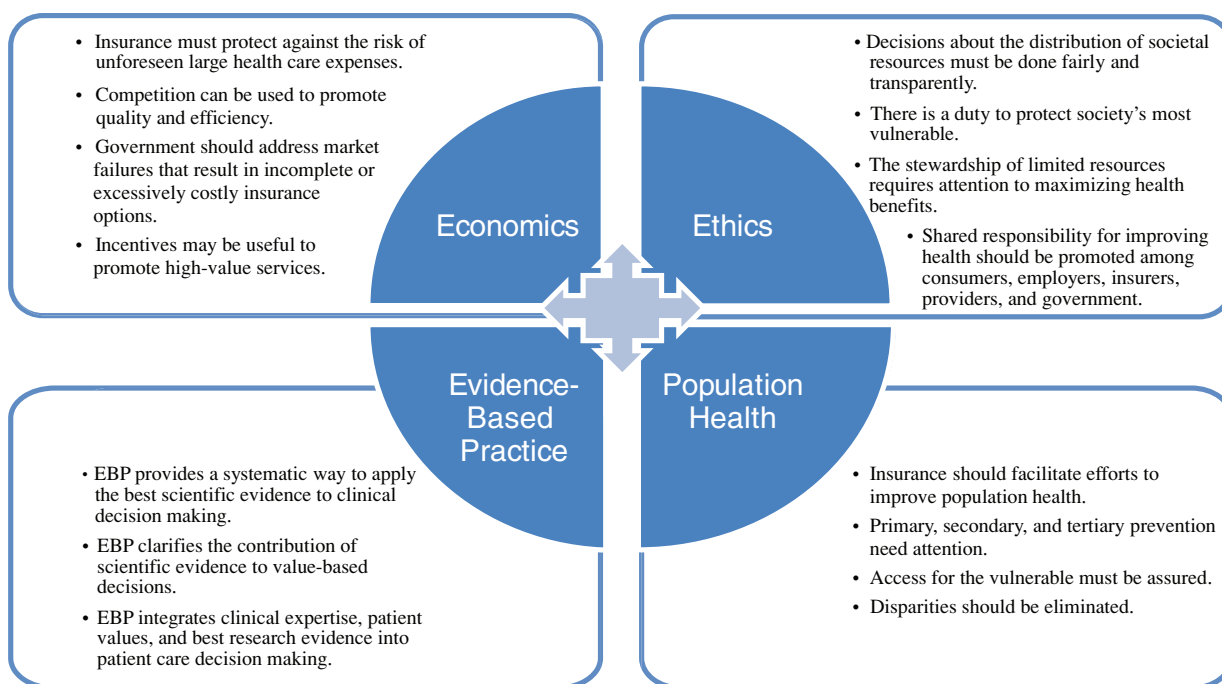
• Insurance must protect against the risk of unforeseen large health care expenses.

• Competition can be used to promote quality and efficiency.

• Government should address market failures that result in incomplete or excessively costly insurance options.

• Incentives may be useful to promote high-value services.

• Decisions about the distribution of societal resources must be done fairly and transparently.

• There is a duty to protect society's most vulnerable.

• The stewardship of limited resources requires attention to maximizing health benefits.

• Shared responsibility for improving health should be promoted among consumers, employers, insurers, providers, and government.

Economics

Ethics

Evidence-Based Practice

Population Health

• EBP provides a systematic way to apply the best scientific evidence to clinical decision making.

• EBP clarifies the contribution of scientific evidence to value-based decisions.

• EBP integrates clinical expertise, patient values, and best research evidence into patient care decision making.

• Insurance should facilitate efforts to improve population health.

• Primary, secondary, and tertiary prevention need attention.

• Access for the vulnerable must be assured.

• Disparities should be eliminated.